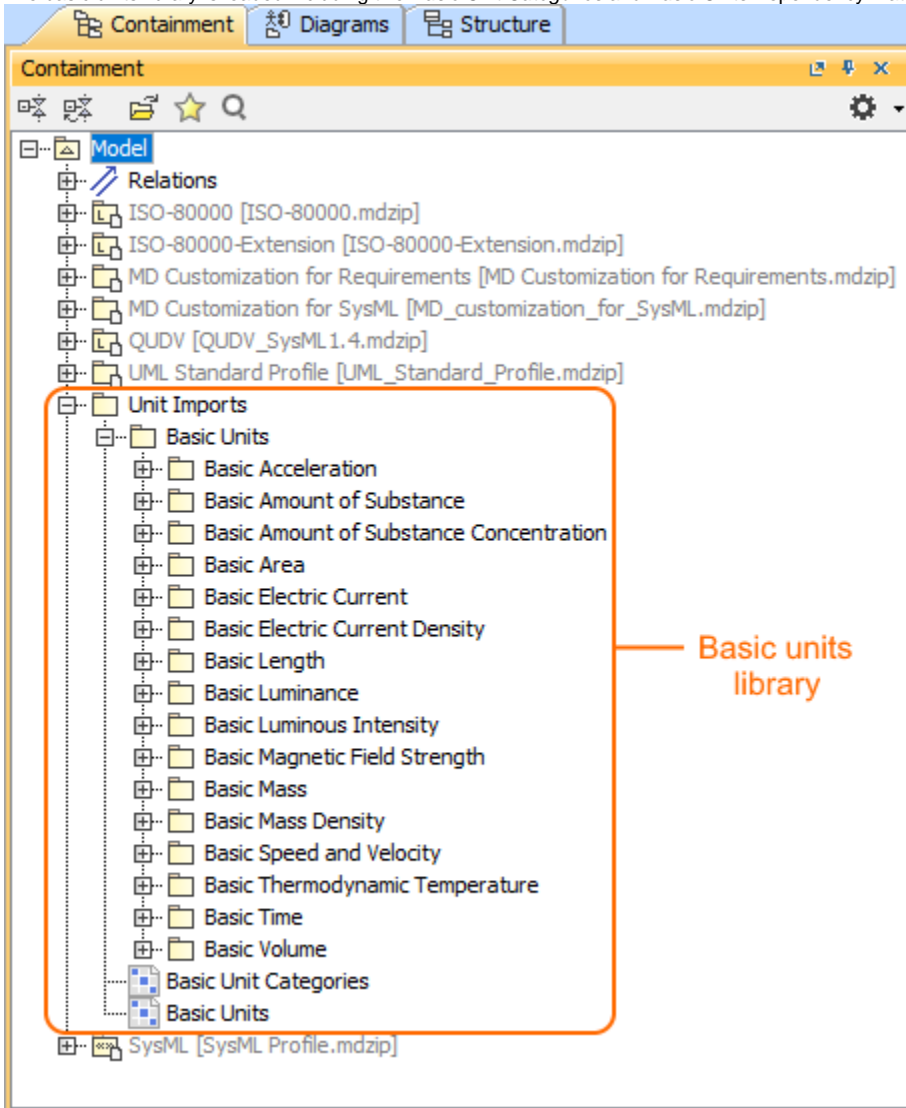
Containment | Diagrams | Structure

Containment

Model
Relations
ISO-80000 [ISO-80000.mdzip]
ISO-80000-Extension [ISO-80000-Extension.mdzip]
MD Customization for Requirements [MD Customization for Requirements.mdzip]
MD Customization for SysML [MD_customization_for_SysML.mdzip]
QUDV [QUDV_SysML1.4.mdzip]
UML Standard Profile [UML_Standard_Profile.mdzip]
Unit Imports
Basic Units
Basic Acceleration
Basic Amount of Substance
Basic Amount of Substance Concentration
Basic Area
Basic Electric Current
Basic Electric Current Density
Basic Length
Basic Luminance
Basic Luminous Intensity
Basic Magnetic Field Strength
Basic Mass
Basic Mass Density
Basic Speed and Velocity
Basic Thermodynamic Temperature
Basic Time
Basic Volume
Basic Unit Categories
Basic Units
SysML [SysML Profile.mdzip]

Basic units library